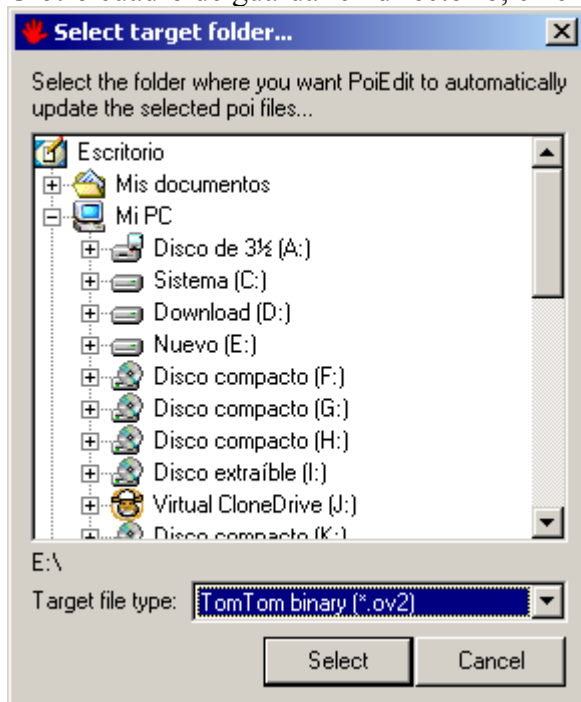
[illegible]

Select target folder...

Select the folder where you want PoiEdit to automatically update the selected poi files...

Escritorio
Mis documentos
Mi PC
Disco de 3½ (A:)
Sistema (C:)
Download (D:)
Nuevo (E:)
Disco compacto (F:)
Disco compacto (G:)
Disco compacto (H:)
Disco extraíble (I:)
Virtual CloneDrive (J:)
Disco compacto (K:)

E:\

Target file type: TomTom binary (*.ov2)

Select
Cancel